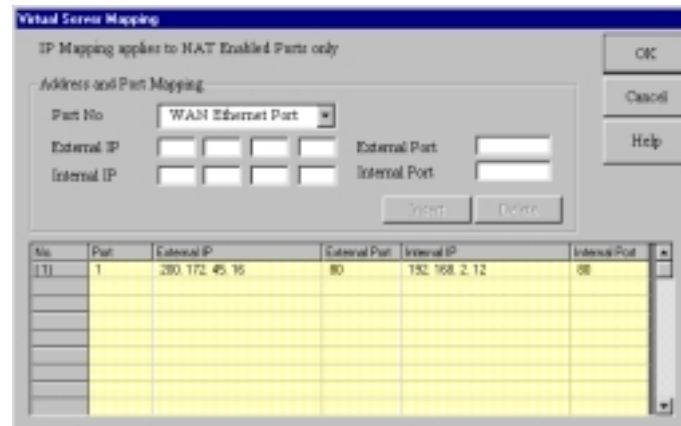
Virtual Server Mapping

IP Mapping applies to NAT Enabled Ports only

OK

Cancel

Help

Address and Port Mapping

Port No
WAN Ethernet Port

External IP
External Port

Internal IP
Internal Port

Insert
Delete

| No. | Port | External IP | External Port | Internal IP | Internal Port |
|---|---|---|---|---|---|
| [1] | 1 | 280. 172. 45. 16 | 80 | 192. 168. 2. 12 | 80 |
| | | | | | |
| | | | | | |
| | | | | | |
| | | | | | |
| | | | | | |
| | | | | | |
| | | | | | |